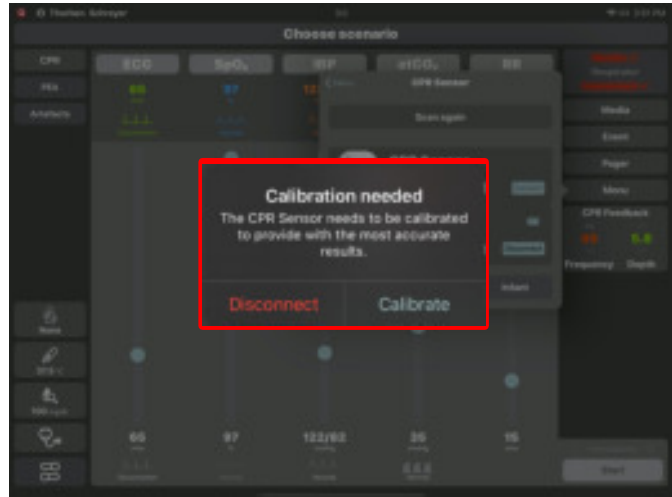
Choose scenario

CPR
PEA
Artefacts

ECG
$SpO_2$
BP
$etCO_2$
RR

69
97
12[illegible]

CPR Sensor
Scan again

Calibration needed
The CPR Sensor needs to be calibrated to provide with the most accurate results.

Disconnect
Calibrate

Infant

Media
Event
Pager
Menu
CPR Feedback
Frequency
Depth
5.8

65
97
122/82
35
15

Start